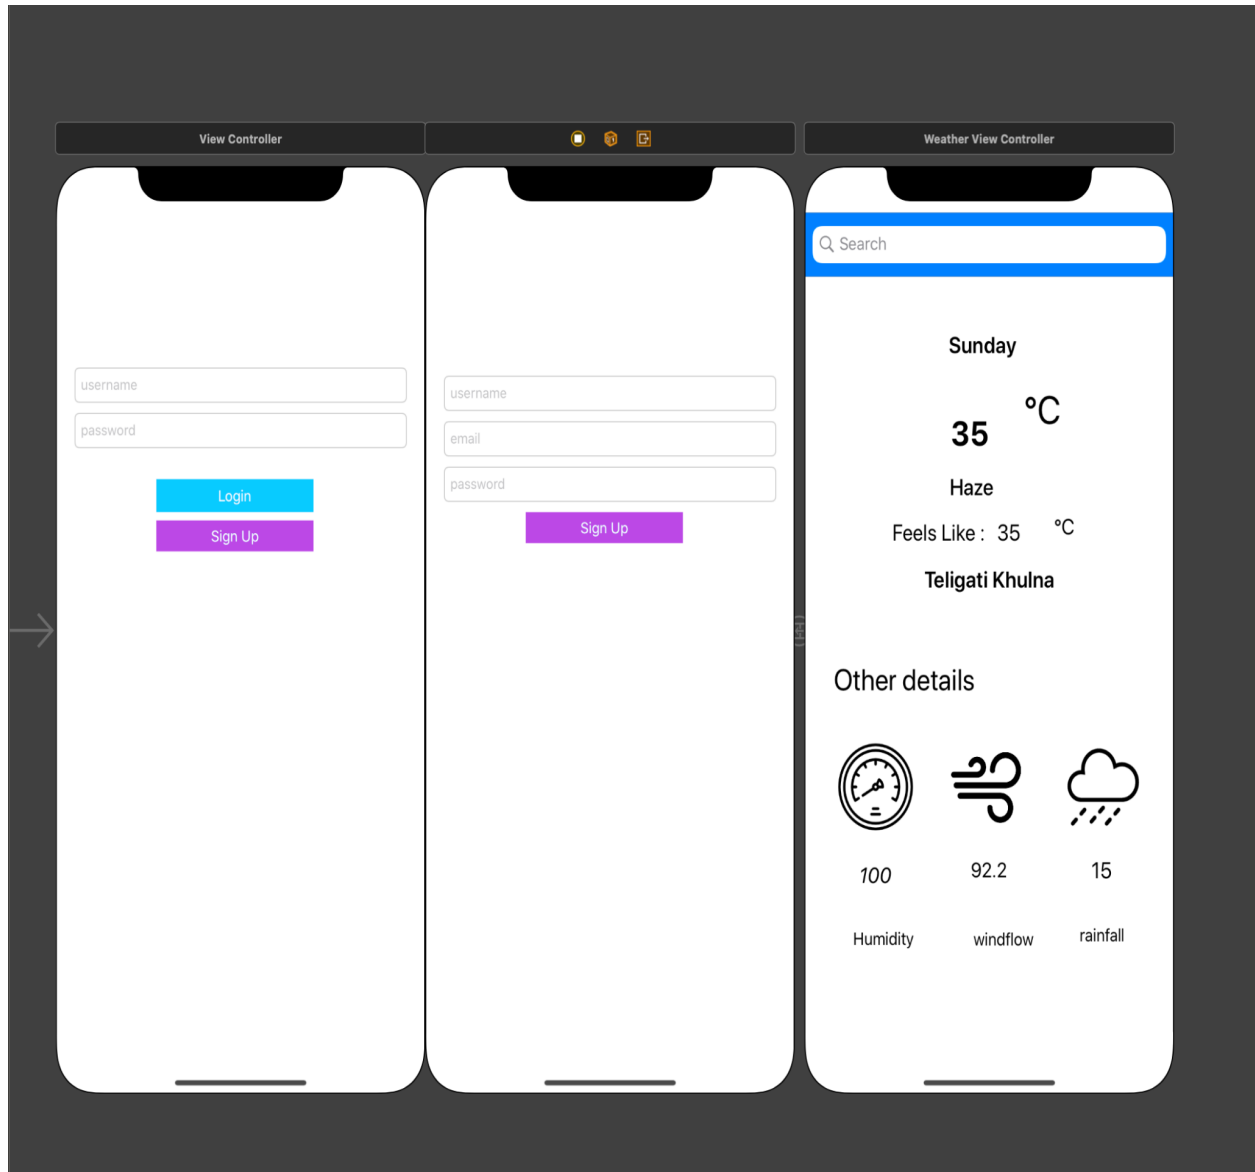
View Controller

Weather View Controller

username

password

Login

Sign Up

username

email

password

Sign Up

Search

Sunday

35 °C

Haze

Feels Like : 35 °C

Teligati Khulna

Other details

100

92.2

15

Humidity

windflow

rainfall